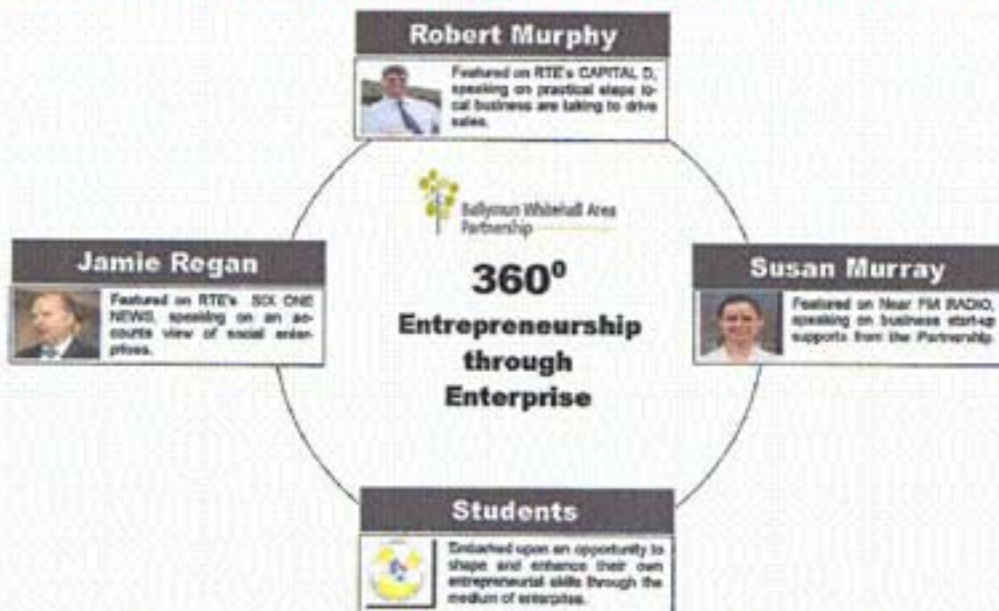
Robert Murphy

Featured on RTE's CAPITAL D, speaking on practical steps local business are taking to drive sales.

Ballymun Whitehall Area Partnership

Jamie Regan

Featured on RTE's SIX ONE NEWS, speaking on an accounts view of social enterprises.

$360^0$

Entrepreneurship through Enterprise

Susan Murray

Featured on Near FM RADIO, speaking on business start-up supports from the Partnership.

Students

Embarked upon an opportunity to shape and enhance their own entrepreneurial skills through the medium of enterprise.